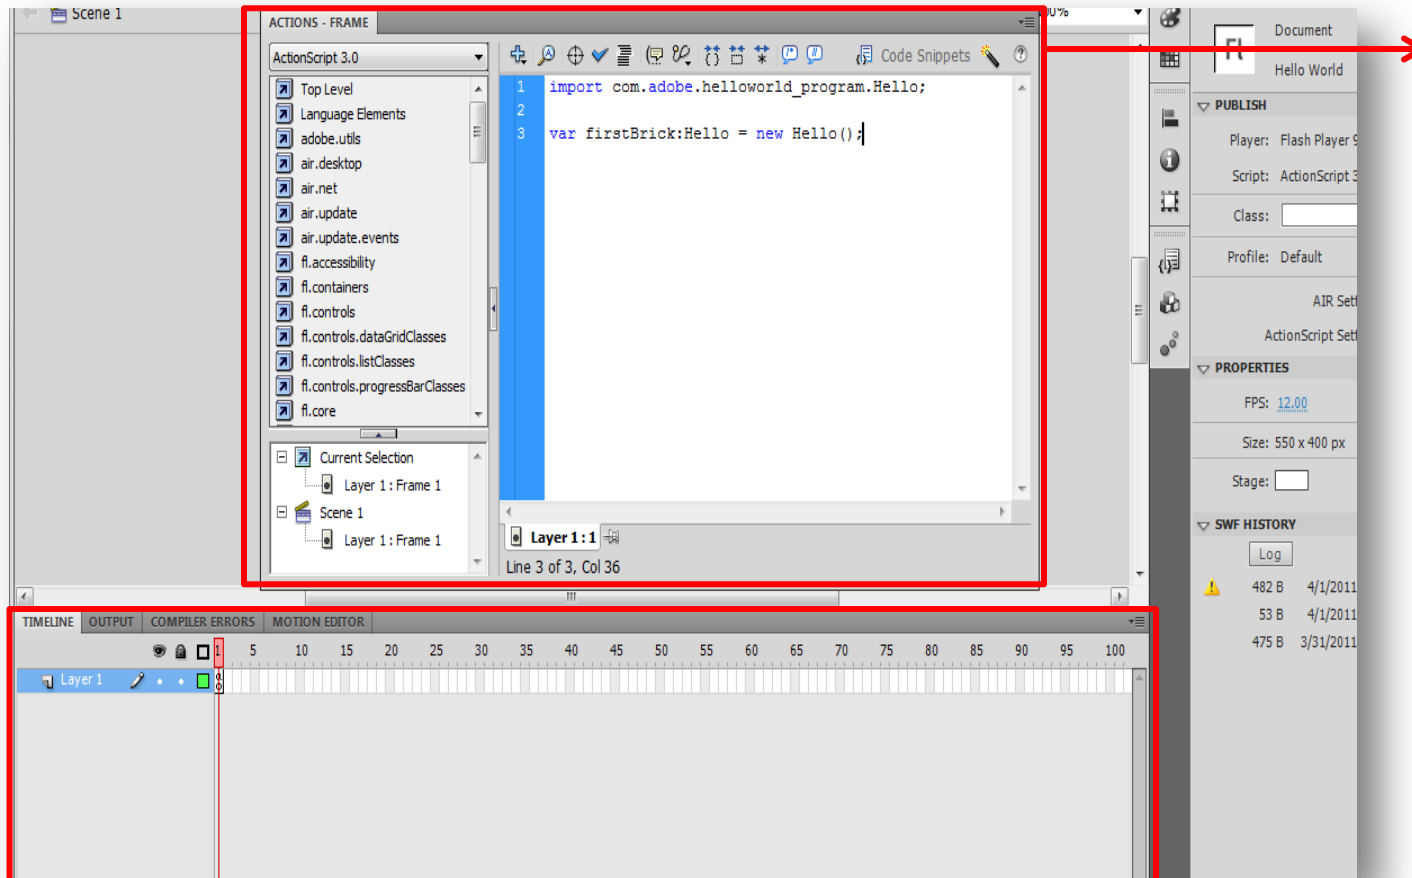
Scene 1

ACTIONS - FRAME

ActionScript 3.0

Top Level
Language Elements
adobe.utils
air.desktop
air.net
air.update
air.update.events
fl.accessibility
fl.containers
fl.controls
fl.controls.dataGridClasses
fl.controls.listClasses
fl.controls.progressBarClasses
fl.core

Current Selection
Layer 1 : Frame 1
Scene 1
Layer 1 : Frame 1

Code Snippets

1 import com.adobe.helloworld_program.Hello;
2
3 var firstBrick:Hello = new Hello();

Layer 1 : 1

Line 3 of 3, Col 36

Document
Hello World

PUBLISH
Player: Flash Player 9
Script: ActionScript 3
Class:
Profile: Default
AIR Sett
ActionScript Sett

PROPERTIES
FPS: 12.00
Size: 550 x 400 px
Stage:

SWF HISTORY
Log
482 B 4/1/2011
53 B 4/1/2011
475 B 3/31/2011

TIMELINE OUTPUT COMPILER ERRORS MOTION EDITOR

1 5 10 15 20 25 30 35 40 45 50 55 60 65 70 75 80 85 90 95 100

Layer 1